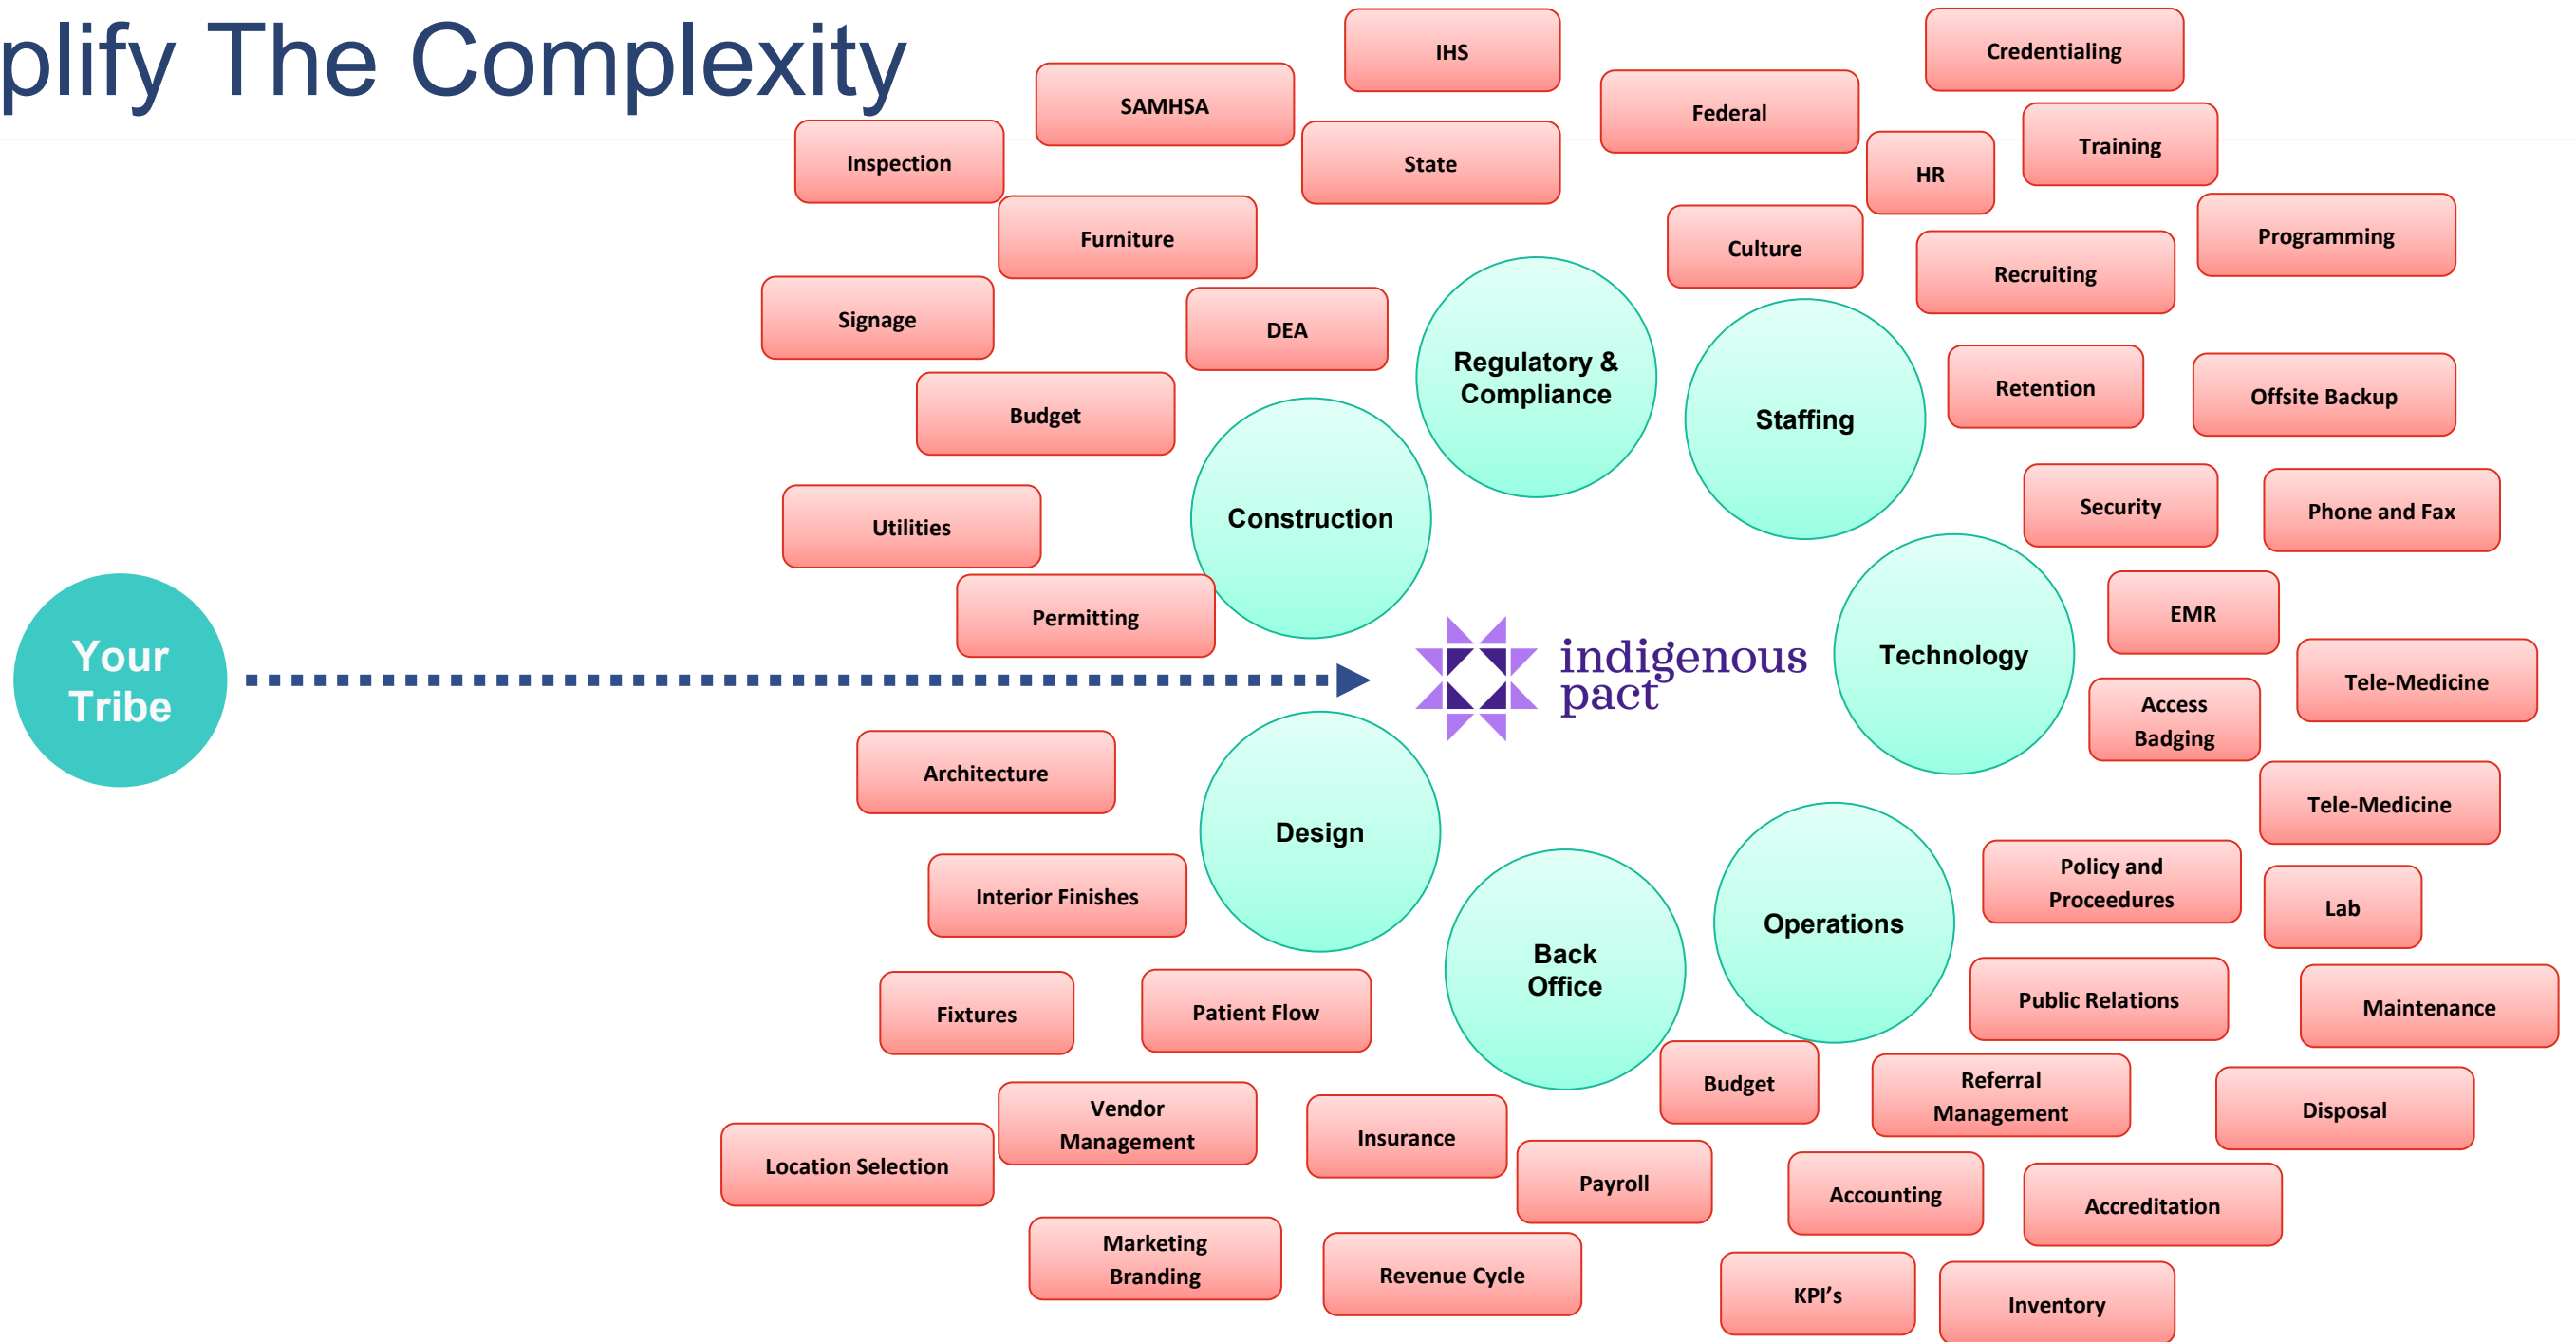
plify The Complexity

IHS

Credentialing

SAMHSA

Federal

Inspection

State

HR

Training

Furniture

Culture

Programming

Recruiting

Signage

DEA

Regulatory & Compliance

Staffing

Retention

Offsite Backup

Budget

Construction

Security

Phone and Fax

Utilities

Permitting

EMR

Your Tribe

indigenous pact

Technology

Tele-Medicine

Access Badging

Architecture

Design

Tele-Medicine

Policy and Proceedures

Lab

Interior Finishes

Back Office

Operations

Public Relations

Maintenance

Fixtures

Patient Flow

Budget

Referral Management

Disposal

Vendor Management

Insurance

Location Selection

Payroll

Accounting

Accreditation

Marketing Branding

Revenue Cycle

KPI's

Inventory